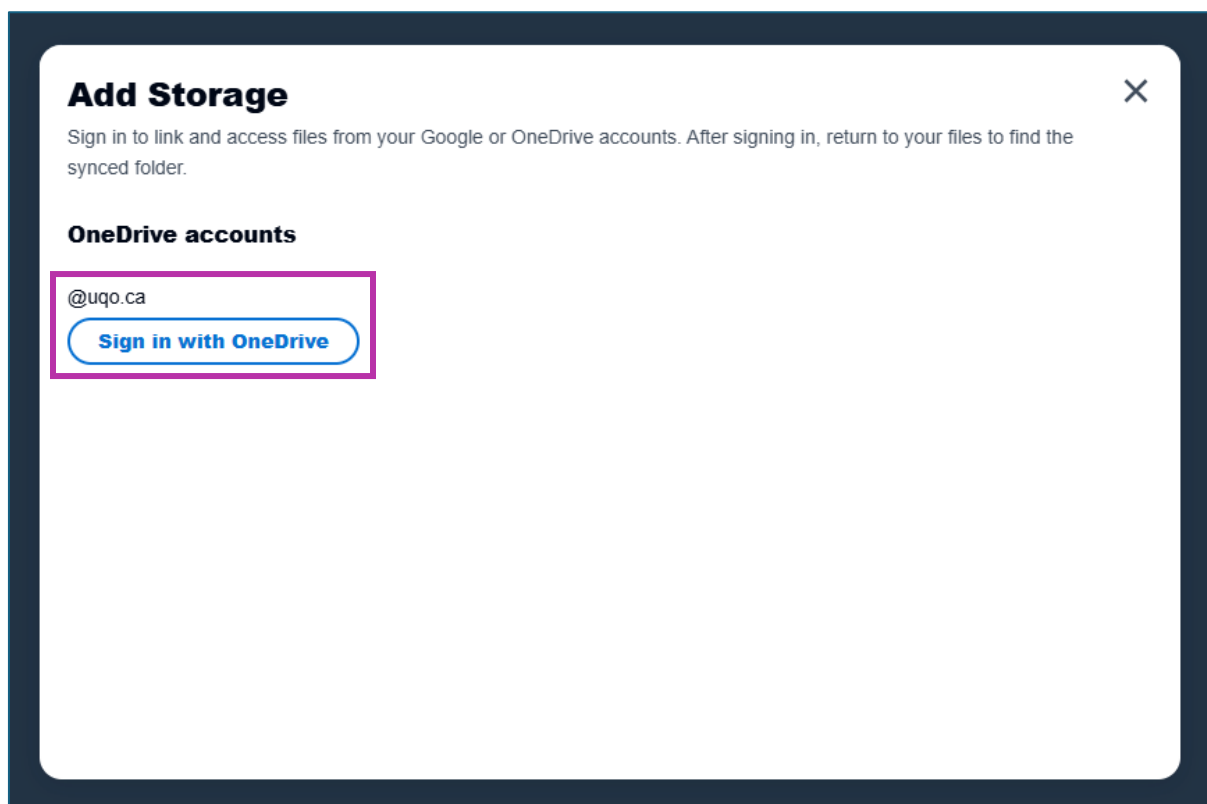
Add Storage

×

Sign in to link and access files from your Google or OneDrive accounts. After signing in, return to your files to find the synced folder.

OneDrive accounts

@uqo.ca

Sign in with OneDrive